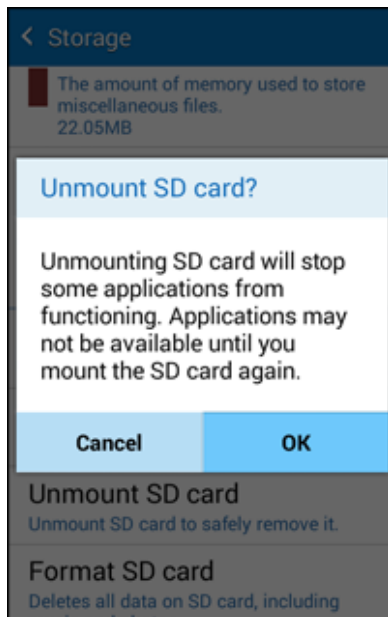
Storage

The amount of memory used to store miscellaneous files.
22.05MB

Unmount SD card?

Unmounting SD card will stop some applications from functioning. Applications may not be available until you mount the SD card again.

Cancel

OK

Unmount SD card
Unmount SD card to safely remove it.

Format SD card
Deletes all data on SD card, including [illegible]